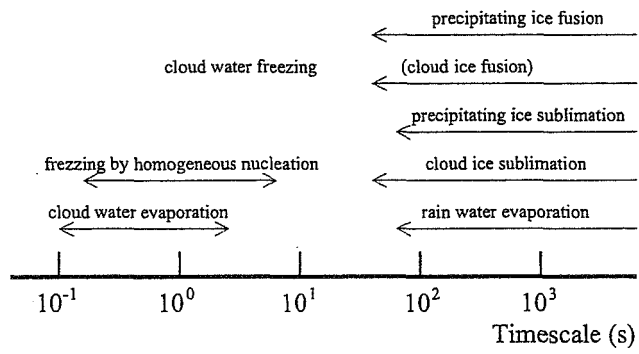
precipitating ice fusion

cloud water freezing

(cloud ice fusion)

precipitating ice sublimation

frezzing by homogeneous nucleation

cloud ice sublimation

cloud water evaporation

rain water evaporation

$10^{-1}$ $10^{0}$ $10^{1}$ $10^{2}$ $10^{3}$

Timescale (s)